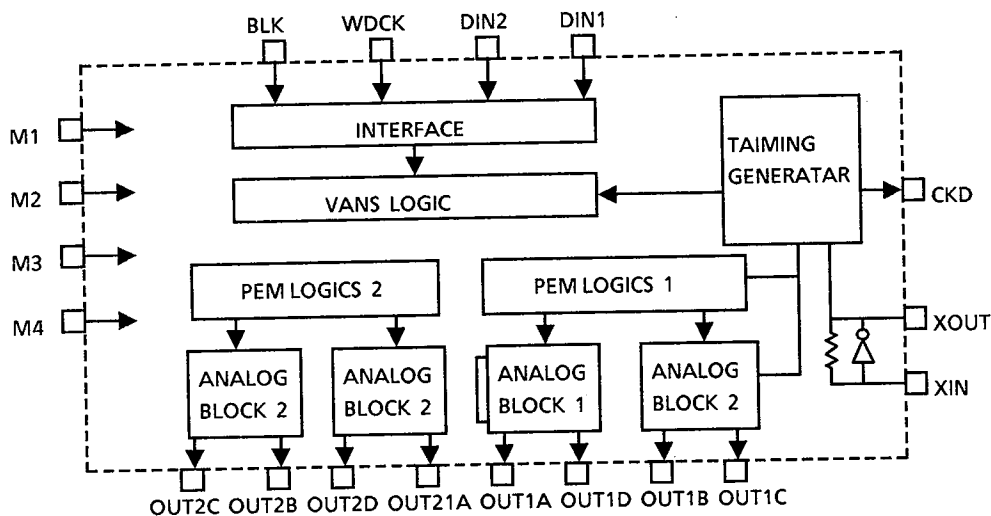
BLK
WDCK
DIN2
DIN1
M1
M2
M3
M4
INTERFACE
VANS LOGIC
TAIMING GENERATAR
CKD
PEM LOGICS 2
PEM LOGICS 1
XOUT
ANALOG BLOCK 2
ANALOG BLOCK 2
ANALOG BLOCK 1
ANALOG BLOCK 2
XIN
OUT2C
OUT2B
OUT2D
OUT21A
OUT1A
OUT1D
OUT1B
OUT1C